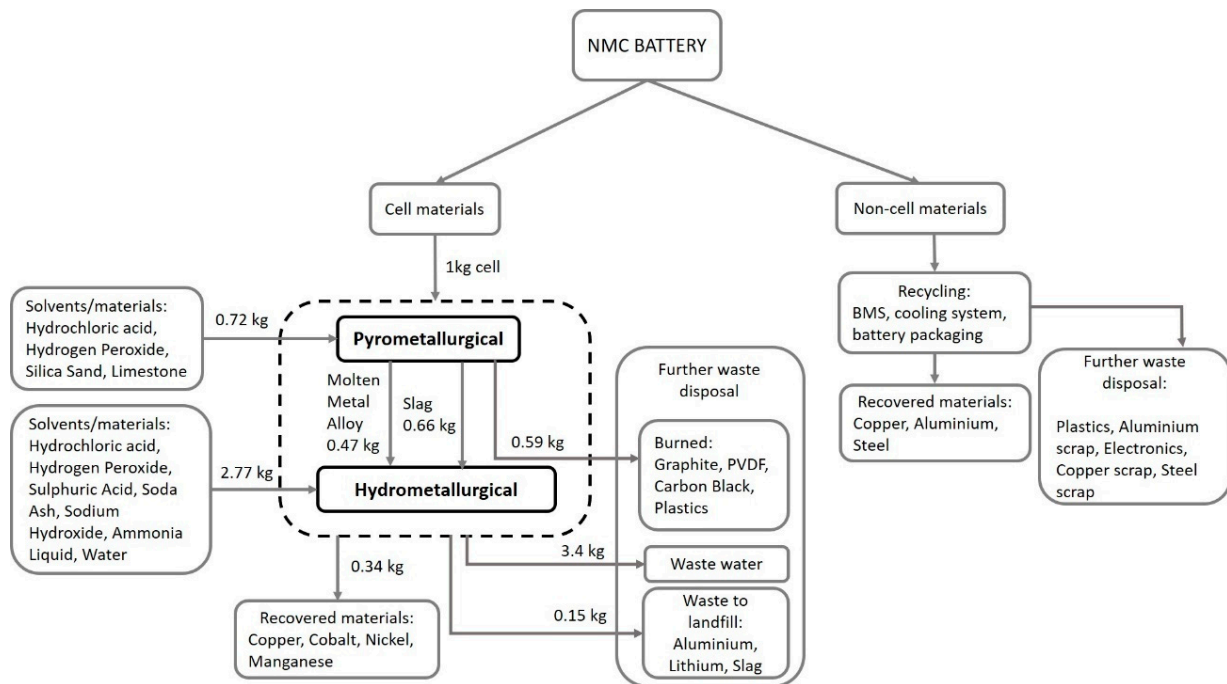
NMC BATTERY

Cell materials

Non-cell materials

1kg cell

Solvents/materials: Hydrochloric acid, Hydrogen Peroxide, Silica Sand, Limestone

0.72 kg

Pyrometallurgical

Molten Metal Alloy 0.47 kg

Slag 0.66 kg

Solvents/materials: Hydrochloric acid, Hydrogen Peroxide, Sulphuric Acid, Soda Ash, Sodium Hydroxide, Ammonia Liquid, Water

2.77 kg

Hydrometallurgical

0.59 kg

Further waste disposal

Burned: Graphite, PVDF, Carbon Black, Plastics

3.4 kg

Waste water

0.34 kg

0.15 kg

Waste to landfill: Aluminium, Lithium, Slag

Recovered materials: Copper, Cobalt, Nickel, Manganese

Recycling: BMS, cooling system, battery packaging

Recovered materials: Copper, Aluminium, Steel

Further waste disposal:

Plastics, Aluminium scrap, Electronics, Copper scrap, Steel scrap